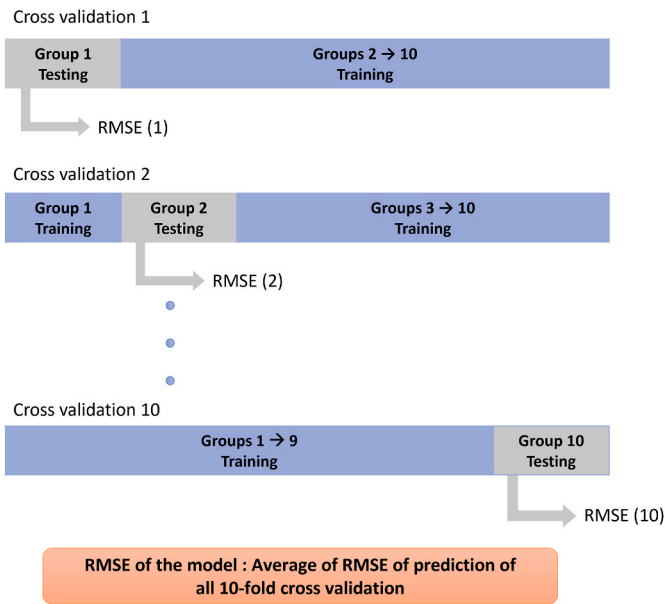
Cross validation 1

Group 1
Testing

Groups 2 → 10
Training

RMSE (1)

Cross validation 2

Group 1
Training

Group 2
Testing

Groups 3 → 10
Training

RMSE (2)

Cross validation 10

Groups 1 → 9
Training

Group 10
Testing

RMSE (10)

RMSE of the model : Average of RMSE of prediction of all 10-fold cross validation